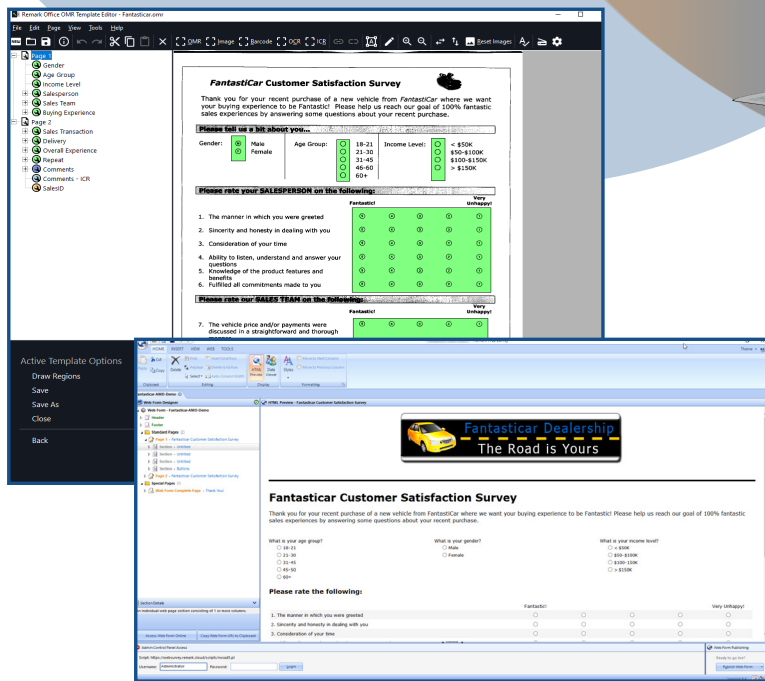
Remark Office OMR Template Editor - Fantasticar.omr

File Edit Page View Tools Help

OMR Image Barcode OCR ICR Reset Images

Page 1
Gender
Age Group
Income Level
Salesperson
Sales Team
Buying Experience
Page 2
Sales Transaction
Delivery
Overall Experience
Repeat
Comments
Comments - ICR
SalesID

FantastiCar Customer Satisfaction Survey

Thank you for your recent purchase of a new vehicle from FantastiCar where we want your buying experience to be Fantastic! Please help us reach our goal of 100% fantastic sales experiences by answering some questions about your recent purchase.

Please tell us a bit about you...

Gender: Male Female

Age Group: 18-21 21-30 31-45 46-60 60+

Income Level: < $50K $50-$100K $100-$150K > $150K

Please rate your SALESPERSON on the following:

Fantastic! Very Unhappy!

1. The manner in which you were greeted
2. Sincerity and honesty in dealing with you
3. Consideration of your time
4. Ability to listen, understand and answer your questions
5. Knowledge of the product features and benefits
6. Fulfilled all commitments made to you

Please rate our SALES TEAM on the following:

Fantastic! Very Unhappy!

7. The vehicle price and/or payments were discussed in a straightforward and thorough

Active Template Options
Draw Regions
Save
Save As
Close
Back

HOME INSERT VIEW WEB TOOLS

Web Form Designer

Web Form - Fantasticar AWO-Demo
Header
Footer
Standard Pages
Page 1 - Fantasticar Customer Satisfaction Survey
Section - Untitled
Section - Untitled
Section - Untitled
Section - Buttons
Page 2 - Fantasticar Customer Satisfaction Survey
Special Pages
Web Form Complete Page - Thank You!

HTML Preview - Fantasticar Customer Satisfaction Survey

Fantasticar Dealership
The Road is Yours

Fantasticar Customer Satisfaction Survey

Thank you for your recent purchase of a new vehicle from FantastiCar where we want your buying experience to be Fantastic! Please help us reach our goal of 100% fantastic sales experiences by answering some questions about your recent purchase.

What is your age group?
18-21
21-30
31-45
45-50
60+

What is your gender?
Male
Female

What is your income level?
< $50K
$50-$100K
$100-150K
> $150K

Please rate the following:

Fantastic! Very Unhappy!

1. The manner in which you were greeted
2. Sincerity and honesty in dealing with you
3. Consideration of your time

Username: Administrator Password: Login

Web Form Publishing